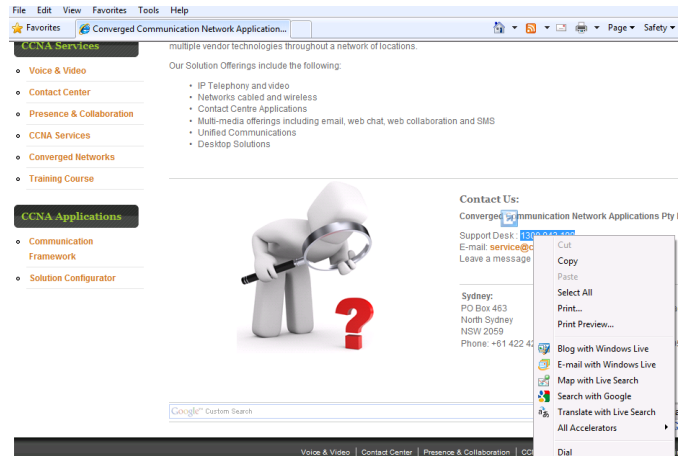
File Edit View Favorites Tools Help

Favorites | Converged Communication Network Application...

Page ▾ Safety ▾

CCNA Services

Voice & Video

Contact Center

Presence & Collaboration

CCNA Services

Converged Networks

Training Course

CCNA Applications

Communication Framework

Solution Configurator

multiple vendor technologies throughout a network of locations.

Our Solution Offerings include the following:

- IP Telephony and video
- Networks cabled and wireless
- Contact Centre Applications
- Multi-media offerings including email, web chat, web collaboration and SMS
- Unified Communications
- Desktop Solutions

Contact Us:

Converged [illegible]mmunication Network Applications Pty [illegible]

Support Desk: 1300 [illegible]

E-mail: service@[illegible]

Leave a message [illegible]

Sydney:
PO Box 463
North Sydney
NSW 2059
Phone: +61 422 42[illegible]

Cut
Copy
Paste
Select All
Print...
Print Preview...
Blog with Windows Live
E-mail with Windows Live
Map with Live Search
Search with Google
Translate with Live Search
All Accelerators
Dial

Google™ Custom Search

Voice & Video | Contact Center | Presence & Collaboration | CC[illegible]